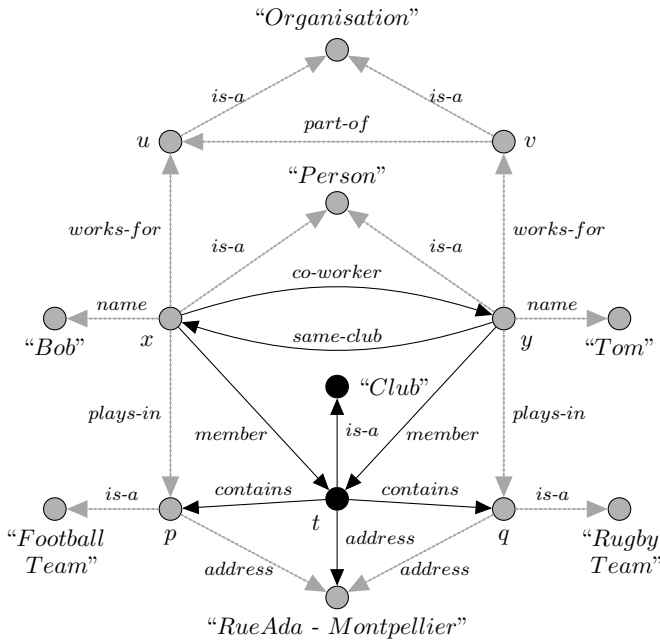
"Organisation"

is-a

is-a

part-of

u

v

"Person"

works-for

is-a

is-a

works-for

co-worker

name

name

"Bob"

x

same-club

y

"Tom"

"Club"

plays-in

is-a

member

member

plays-in

is-a

contains

contains

is-a

"Football Team"

p

t

q

"Rugby Team"

address

address

address

"RueAda - Montpellier"